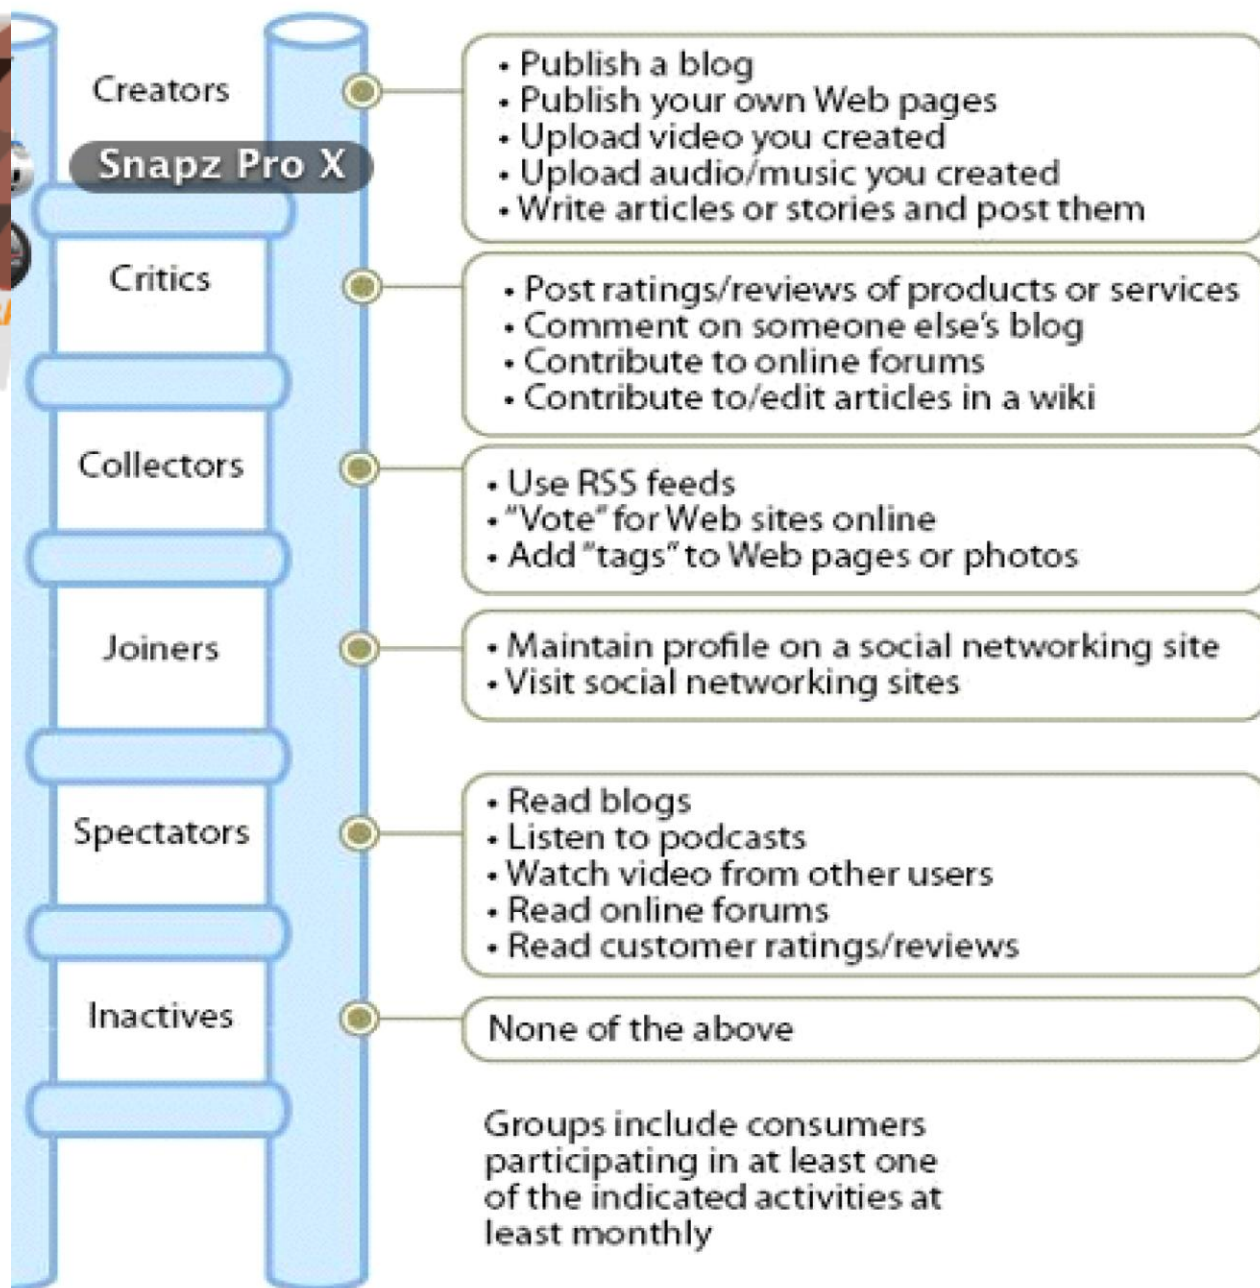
Creators

Snapz Pro X

• Publish a blog
• Publish your own Web pages
• Upload video you created
• Upload audio/music you created
• Write articles or stories and post them

Critics

• Post ratings/reviews of products or services
• Comment on someone else's blog
• Contribute to online forums
• Contribute to/edit articles in a wiki

Collectors

• Use RSS feeds
• "Vote" for Web sites online
• Add "tags" to Web pages or photos

Joiners

• Maintain profile on a social networking site
• Visit social networking sites

Spectators

• Read blogs
• Listen to podcasts
• Watch video from other users
• Read online forums
• Read customer ratings/reviews

Inactives

None of the above

Groups include consumers participating in at least one of the indicated activities at least monthly